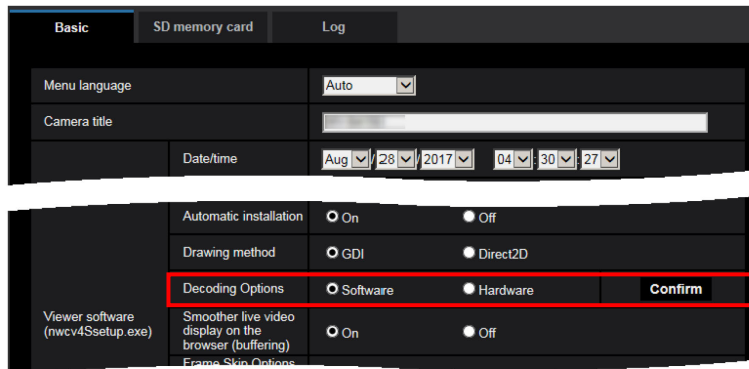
Basic
SD memory card
Log

Menu language | Auto
Camera title | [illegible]
Date/time | Aug / 28 / 2017 04 : 30 : 27

Automatic installation | On | Off
Drawing method | GDI | Direct2D
Decoding Options | Software | Hardware | Confirm
Viewer software (nwcv4Ssetup.exe)
Smoother live video display on the browser (buffering) | On | Off
Frame Skip Options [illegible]